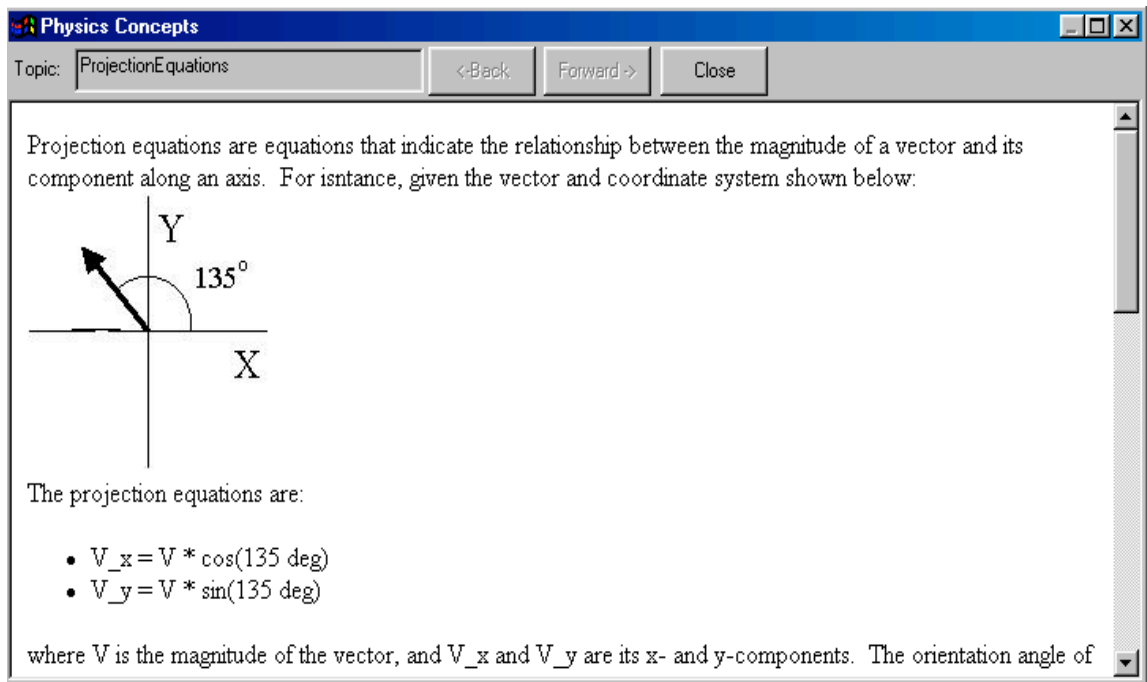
Physics Concepts

Topic: ProjectionEquations

<-Back Forward -> Close

Projection equations are equations that indicate the relationship between the magnitude of a vector and its component along an axis. For isntance, given the vector and coordinate system shown below:

Y
$135^\circ$
X

The projection equations are:

- V_x = V * cos(135 deg)
- V_y = V * sin(135 deg)

where V is the magnitude of the vector, and V_x and V_y are its x- and y-components. The orientation angle of